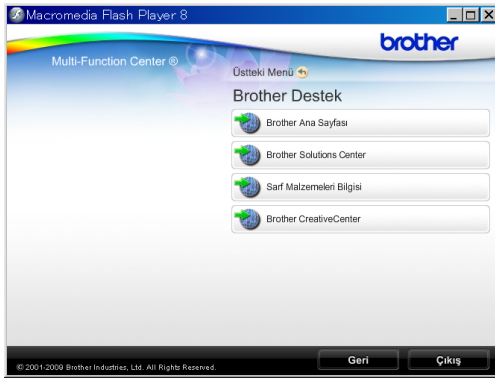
Macromedia Flash Player 8

brother

Multi-Function Center ®

Üstteki Menü

Brother Destek

Brother Ana Sayfası

Brother Solutions Center

Sarf Malzemeleri Bilgisi

Brother CreativeCenter

© 2001-2009 Brother Industries, Ltd. All Rights Reserved.

Geri

Çıkış